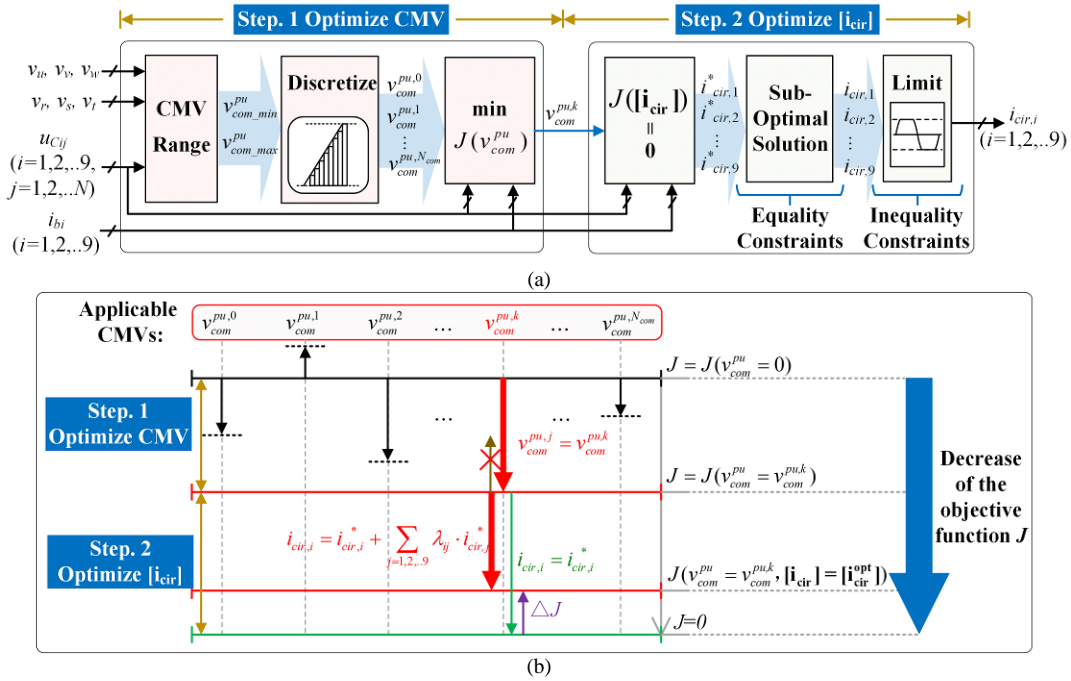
Step. 1 Optimize CMV

Step. 2 Optimize [$\mathbf{i_{cir}}$]

$v_u, v_v, v_w$

$v_r, v_s, v_t$

$u_{Cij}$ ($i$=1,2,..9, $j$=1,2,..$N$)

$i_{bi}$ ($i$=1,2,..9)

CMV Range

$v_{com\_min}^{pu}$

$v_{com\_max}^{pu}$

Discretize

$v_{com}^{pu,0}$

$v_{com}^{pu,1}$

$\vdots$

$v_{com}^{pu,N_{com}}$

min $J(v_{com}^{pu})$

$v_{com}^{pu,k}$

$J([\mathbf{i_{cir}}])$ || 0

$i_{cir,1}^*$

$i_{cir,2}^*$

$\vdots$

$i_{cir,9}^*$

Sub-Optimal Solution

$i_{cir,1}$

$i_{cir,2}$

$\vdots$

$i_{cir,9}$

Limit

$i_{cir,i}$ ($i$=1,2,..9)

Equality Constraints

Inequality Constraints

(a)

Applicable CMVs:

$v_{com}^{pu,0}$ $v_{com}^{pu,1}$ $v_{com}^{pu,2}$ ... $v_{com}^{pu,k}$ ... $v_{com}^{pu,N_{com}}$

$J = J(v_{com}^{pu} = 0)$

Step. 1 Optimize CMV

... ...

$v_{com}^{pu,j} = v_{com}^{pu,k}$

$J = J(v_{com}^{pu} = v_{com}^{pu,k})$

Decrease of the objective function $J$

Step. 2 Optimize [$\mathbf{i_{cir}}$]

$i_{cir,i} = i_{cir,i}^* + \sum_{j=1,2,..9} \lambda_{ij} \cdot i_{cir,j}^*$

$i_{cir,i} = i_{cir,i}^*$

$J(v_{com}^{pu} = v_{com}^{pu,k}, [\mathbf{i_{cir}}] = [\mathbf{i_{cir}^{opt}}])$

$\triangle J$

$J$=0

(b)